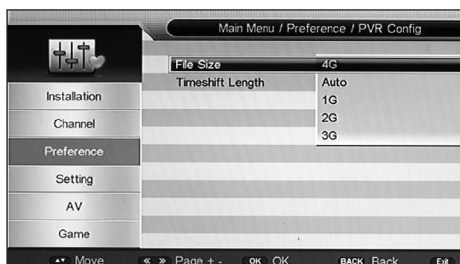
Main Menu / Preference / PVR Config

| | |
|---|---|
| File Size | 4G |
| Timeshift Length | Auto |
| | 1G |
| | 2G |
| | 3G |

Installation
Channel
Preference
Setting
AV
Game

Move « » Page + - OK OK BACK Back Exit